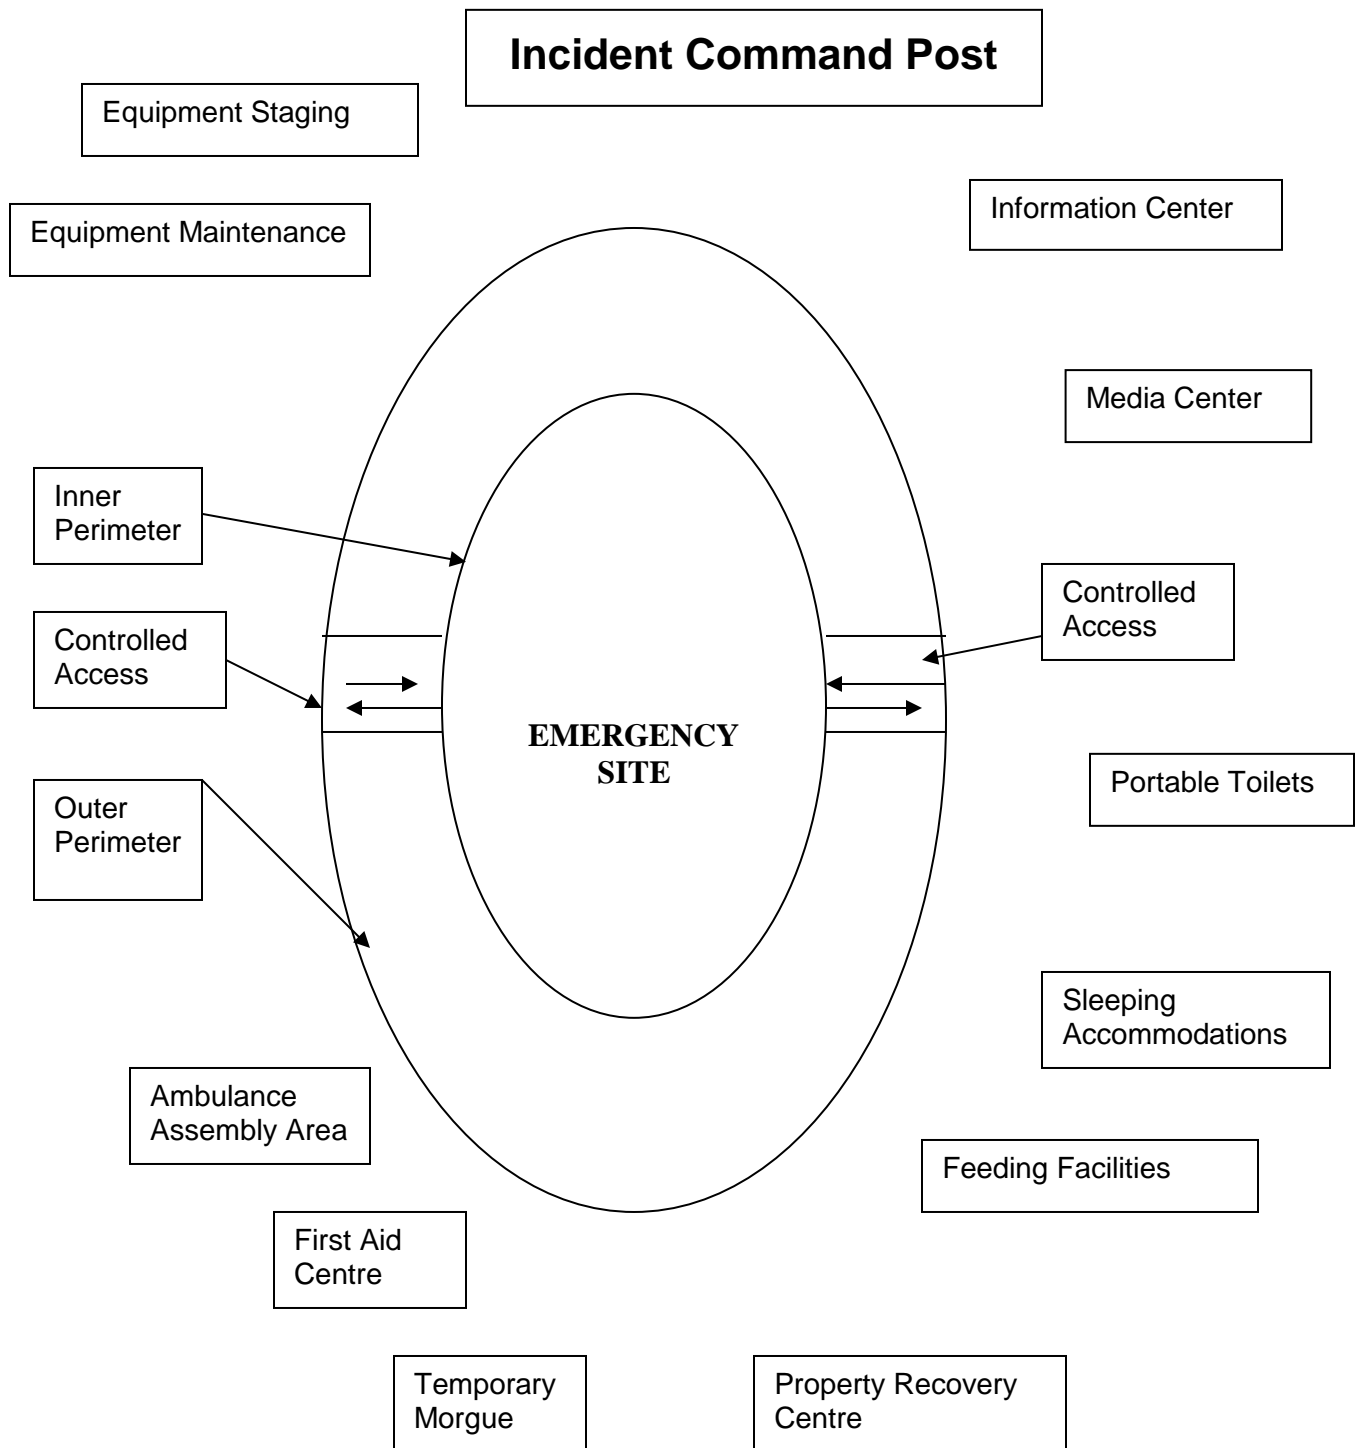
Incident Command Post

Equipment Staging

Equipment Maintenance

Information Center

Media Center

Inner Perimeter

Controlled Access

Controlled Access

EMERGENCY SITE

Portable Toilets

Outer Perimeter

Sleeping Accommodations

Ambulance Assembly Area

Feeding Facilities

First Aid Centre

Temporary Morgue

Property Recovery Centre